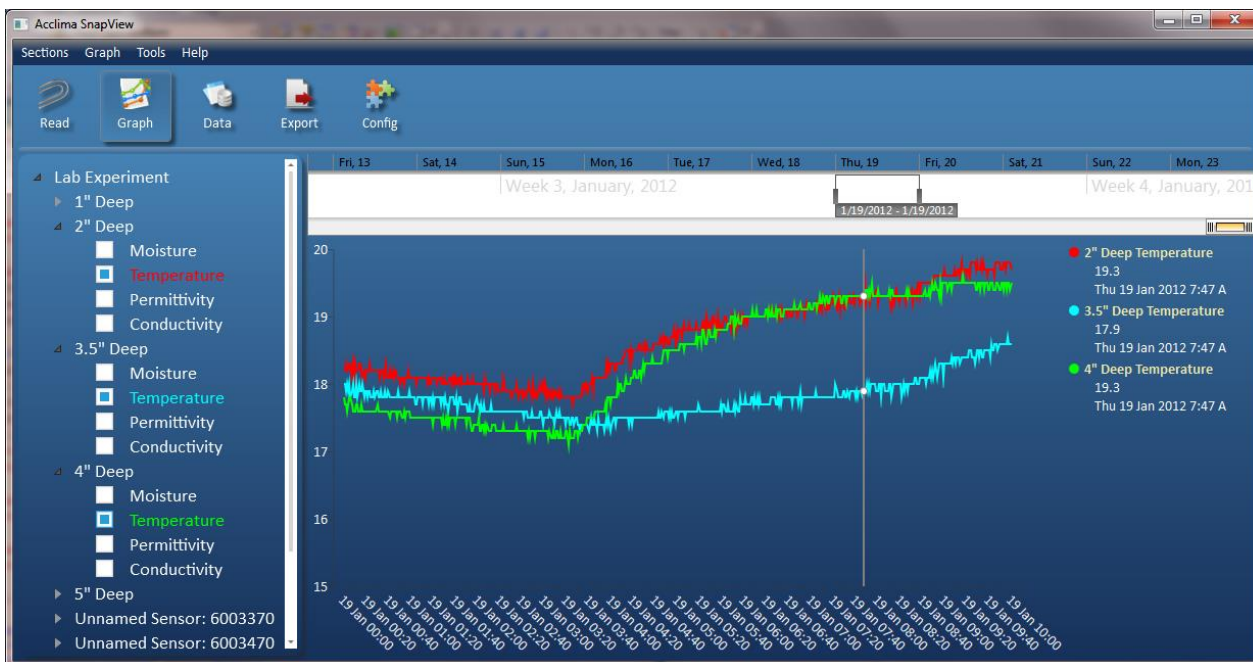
Acclima SnapView

Sections Graph Tools Help

Read Graph Data Export Config

Lab Experiment
1" Deep
2" Deep
Moisture
Temperature
Permittivity
Conductivity
3.5" Deep
Moisture
Temperature
Permittivity
Conductivity
4" Deep
Moisture
Temperature
Permittivity
Conductivity
5" Deep
Unnamed Sensor: 6003370
Unnamed Sensor: 6003470

Fri, 13 Sat, 14 Sun, 15 Mon, 16 Tue, 17 Wed, 18 Thu, 19 Fri, 20 Sat, 21 Sun, 22 Mon, 23

Week 3, January, 2012

Week 4, January, 201

1/19/2012 - 1/19/2012

20
19
18
17
16
15

19 Jan 00:00 19 Jan 00:20 19 Jan 00:40 19 Jan 01:00 19 Jan 01:20 19 Jan 01:40 19 Jan 02:00 19 Jan 02:20 19 Jan 02:40 19 Jan 03:00 19 Jan 03:20 19 Jan 03:40 19 Jan 04:00 19 Jan 04:20 19 Jan 04:40 19 Jan 05:00 19 Jan 05:20 19 Jan 05:40 19 Jan 06:00 19 Jan 06:20 19 Jan 06:40 19 Jan 07:00 19 Jan 07:20 19 Jan 07:40 19 Jan 08:00 19 Jan 08:20 19 Jan 08:40 19 Jan 09:00 19 Jan 09:20 19 Jan 09:40 19 Jan 10:00

2" Deep Temperature
19.3
Thu 19 Jan 2012 7:47 A
3.5" Deep Temperature
17.9
Thu 19 Jan 2012 7:47 A
4" Deep Temperature
19.3
Thu 19 Jan 2012 7:47 A